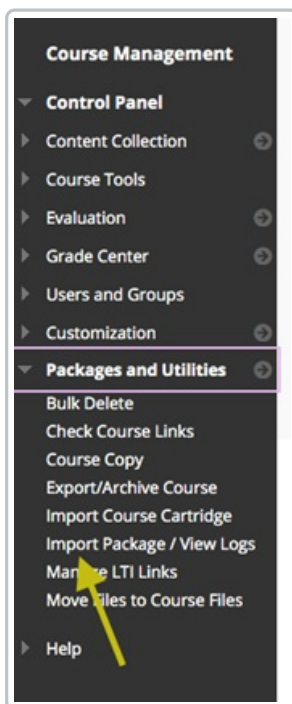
Course Management
Control Panel
Content Collection
Course Tools
Evaluation
Grade Center
Users and Groups
Customization
Packages and Utilities
Bulk Delete
Check Course Links
Course Copy
Export/Archive Course
Import Course Cartridge
Import Package / View Logs
Ma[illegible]e LTI Links
Move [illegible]iles to Course Files
Help